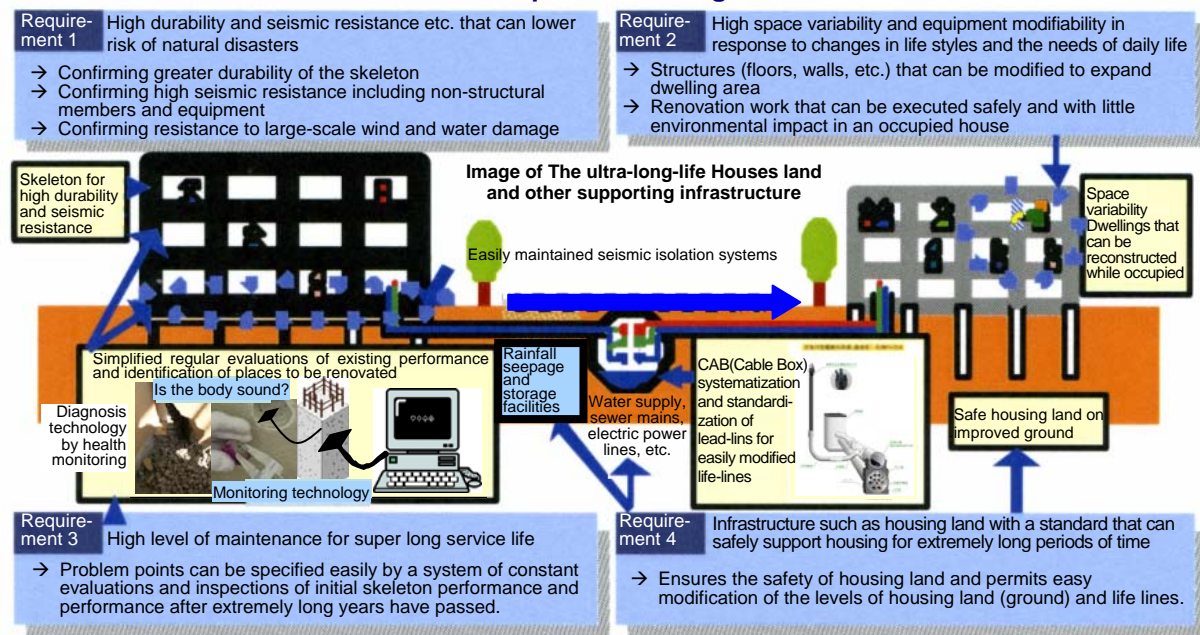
Requirement 1 High durability and seismic resistance etc. that can lower risk of natural disasters

→ Confirming greater durability of the skeleton
→ Confirming high seismic resistance including non-structural members and equipment
→ Confirming resistance to large-scale wind and water damage

Requirement 2 High space variability and equipment modifiability in response to changes in life styles and the needs of daily life

→ Structures (floors, walls, etc.) that can be modified to expand dwelling area
→ Renovation work that can be executed safely and with little environmental impact in an occupied house

Skeleton for high durability and seismic resistance

Image of The ultra-long-life Houses land and other supporting infrastructure

Space variability Dwellings that can be reconstructed while occupied

Easily maintained seismic isolation systems

Simplified regular evaluations of existing performance and identification of places to be renovated

Is the body sound?

Diagnosis technology by health monitoring

Monitoring technology

Rainfall seepage and storage facilities

Water supply, sewer mains, electric power lines, etc.

CAB(Cable Box) systematization and standardization of lead-lins for easily modified life-lines

Safe housing land on improved ground

Requirement 3 High level of maintenance for super long service life

→ Problem points can be specified easily by a system of constant evaluations and inspections of initial skeleton performance and performance after extremely long years have passed.

Requirement 4 Infrastructure such as housing land with a standard that can safely support housing for extremely long periods of time

→ Ensures the safety of housing land and permits easy modification of the levels of housing land (ground) and life lines.